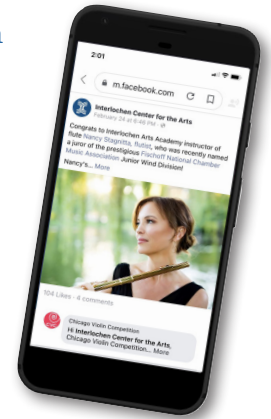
2:01

m.facebook.com

Interlochen Center for the Arts
February 24 at 6:46 PM ·

Congrats to Interlochen Arts Academy instructor of flute Nancy Stagnitta, flutist, who was recently named a juror of the prestigious Fischoff National Chamber Music Association Junior Wind Division!

Nancy's... More

104 Likes · 6 comments

Chicago Violin Competition
Hi Interlochen Center for the Arts, Chicago Violin Competition... More